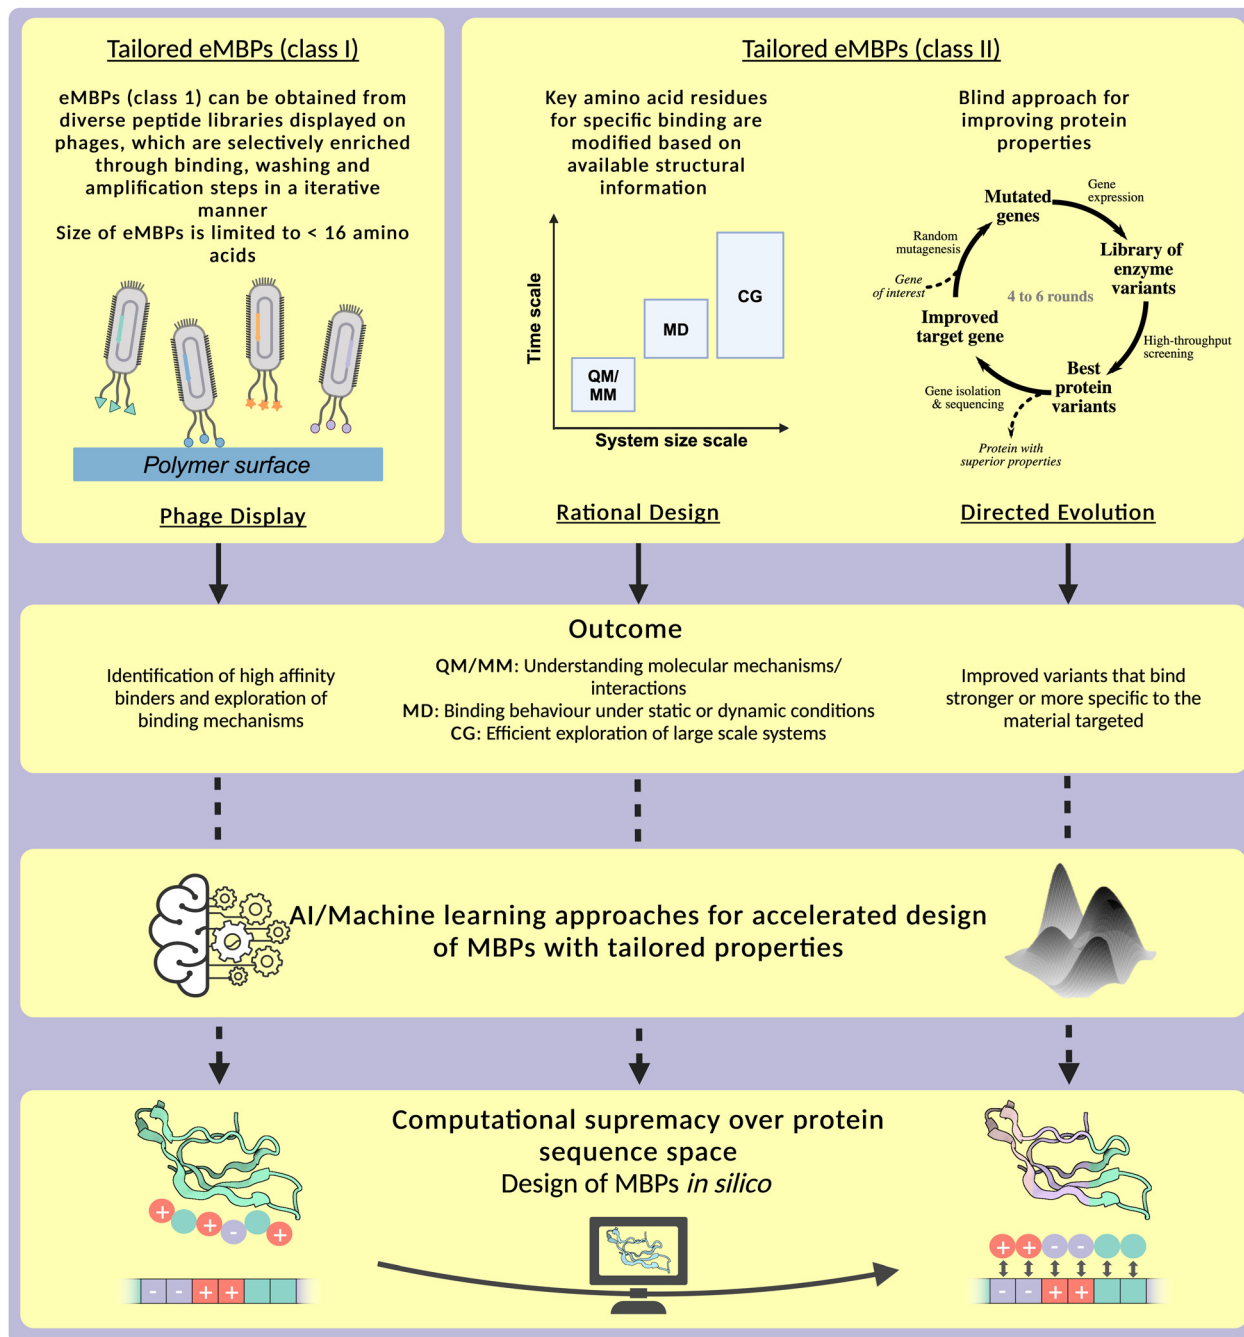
Tailored eMBPs (class I)

eMBPs (class 1) can be obtained from diverse peptide libraries displayed on phages, which are selectively enriched through binding, washing and amplification steps in a iterative manner
Size of eMBPs is limited to < 16 amino acids

Polymer surface

Phage Display

Tailored eMBPs (class II)

Key amino acid residues for specific binding are modified based on available structural information

Time scale

QM/ MM

MD

CG

System size scale

Rational Design

Blind approach for improving protein properties

Mutated genes

Gene expression

Library of enzyme variants

High-throughput screening

Best protein variants

Gene isolation & sequencing

Protein with superior properties

Improved target gene

Gene of interest

Random mutagenesis

4 to 6 rounds

Directed Evolution

Outcome

Identification of high affinity binders and exploration of binding mechanisms

QM/MM: Understanding molecular mechanisms/ interactions
MD: Binding behaviour under static or dynamic conditions
CG: Efficient exploration of large scale systems

Improved variants that bind stronger or more specific to the material targeted

AI/Machine learning approaches for accelerated design of MBPs with tailored properties

Computational supremacy over protein sequence space
Design of MBPs *in silico*

+ + - + +

- - + +

+ + - - 

- - + +